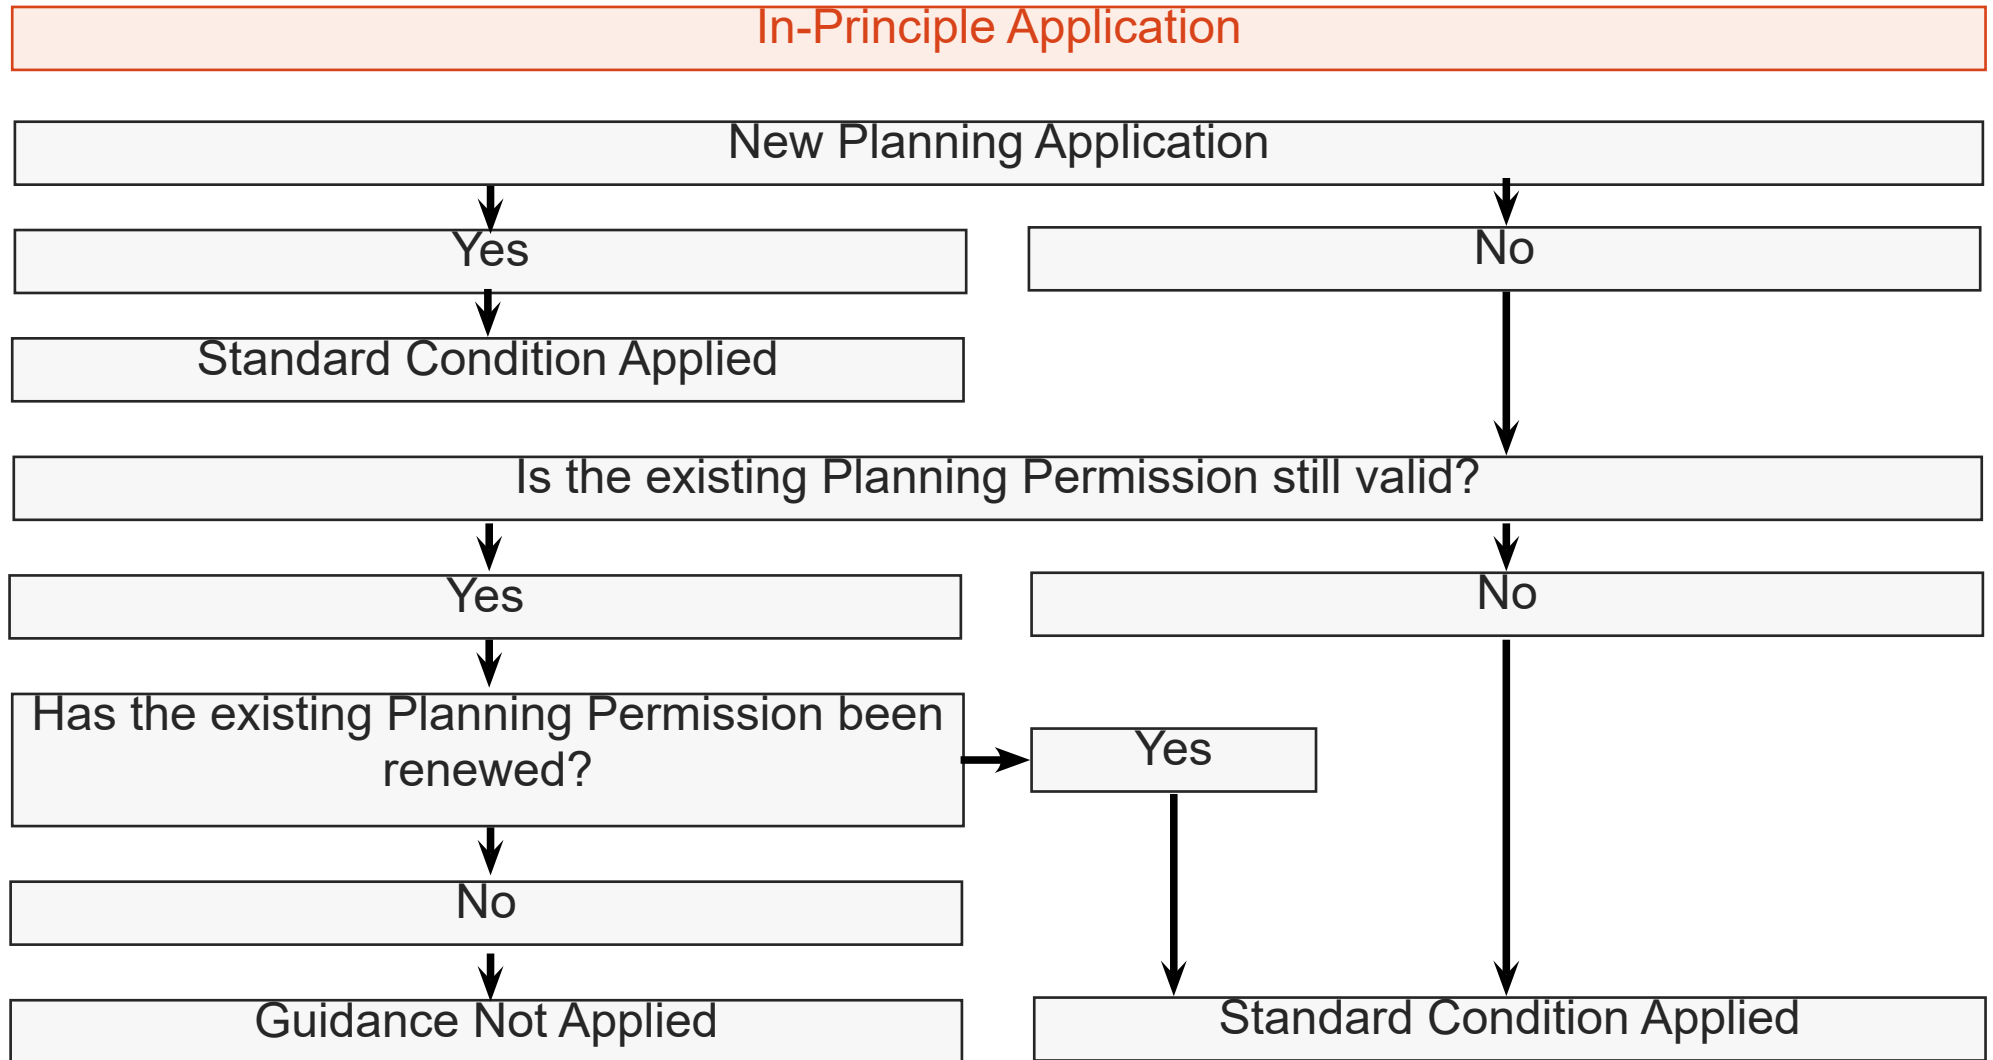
In-Principle Application

New Planning Application

Yes

No

Standard Condition Applied

Is the existing Planning Permission still valid?

Yes

No

Has the existing Planning Permission been renewed?

Yes

No

Guidance Not Applied

Standard Condition Applied